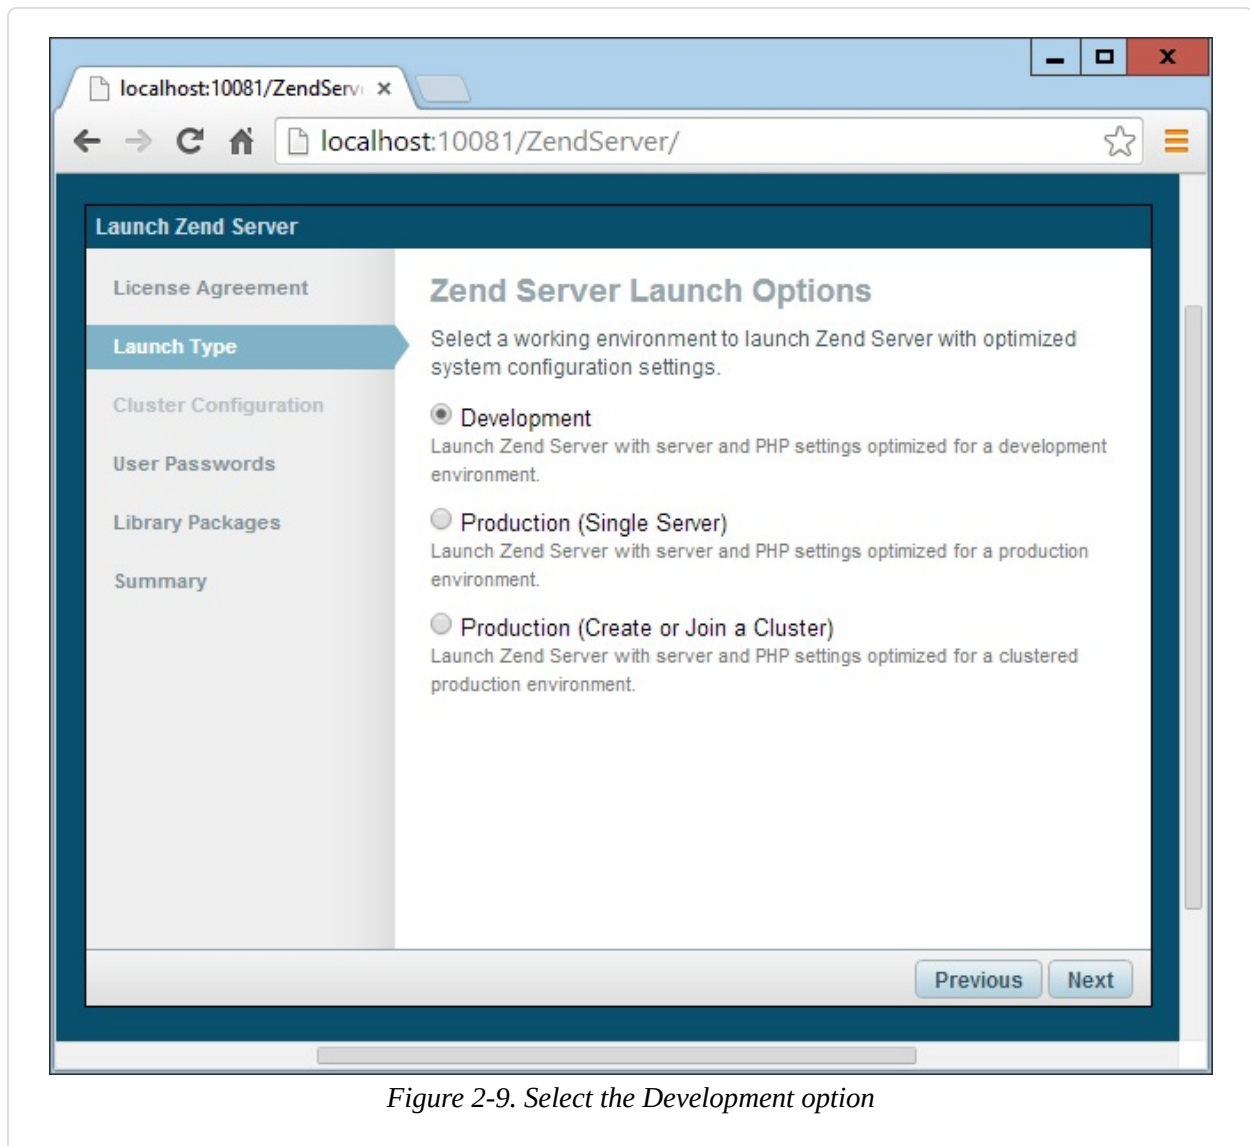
localhost:10081/ZendServ ×

localhost:10081/ZendServer/

Launch Zend Server

License Agreement

Launch Type

Cluster Configuration

User Passwords

Library Packages

Summary

Zend Server Launch Options

Select a working environment to launch Zend Server with optimized system configuration settings.

Development
Launch Zend Server with server and PHP settings optimized for a development environment.

Production (Single Server)
Launch Zend Server with server and PHP settings optimized for a production environment.

Production (Create or Join a Cluster)
Launch Zend Server with server and PHP settings optimized for a clustered production environment.

Previous Next

Figure 2-9. Select the Development option